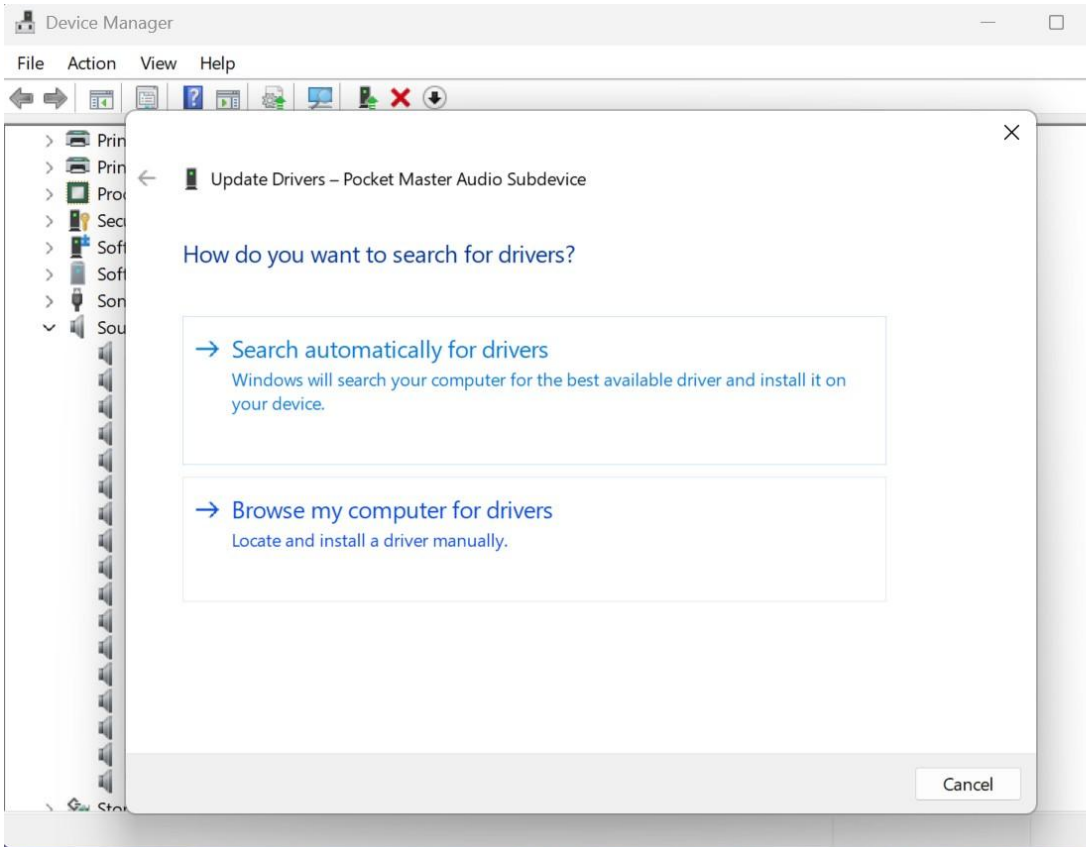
Device Manager

File Action View Help

Prin
Prin
Pro
Sec
Soft
Soft
Son
Sou
Sto

Update Drivers – Pocket Master Audio Subdevice

How do you want to search for drivers?

→ Search automatically for drivers
Windows will search your computer for the best available driver and install it on your device.

→ Browse my computer for drivers
Locate and install a driver manually.

Cancel